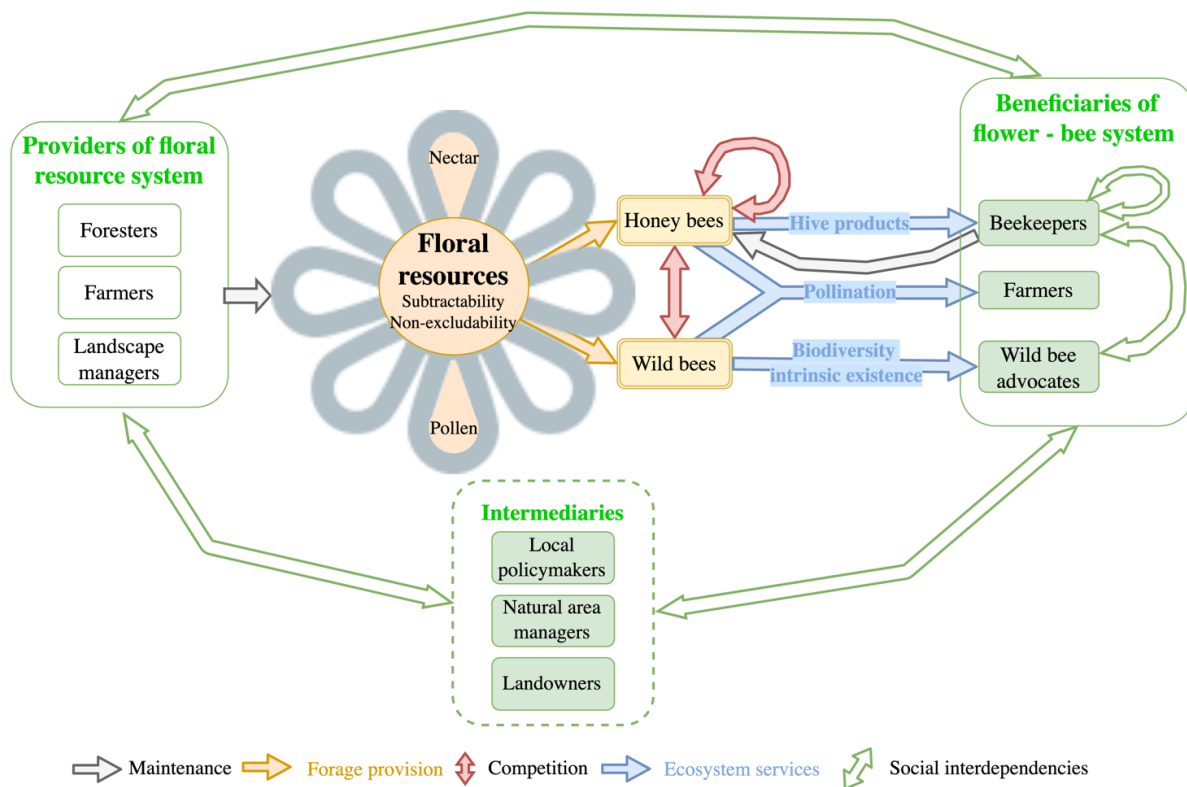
Providers of floral resource system

Foresters

Farmers

Landscape managers

Nectar

Floral resources
Subtractability
Non-excludability

Pollen

Honey bees

Wild bees

Hive products

Pollination

Biodiversity
intrinsic existence

Beneficiaries of flower - bee system

Beekeepers

Farmers

Wild bee advocates

Intermediaries

Local policymakers

Natural area managers

Landowners

Maintenance Forage provision Competition Ecosystem services Social interdependencies